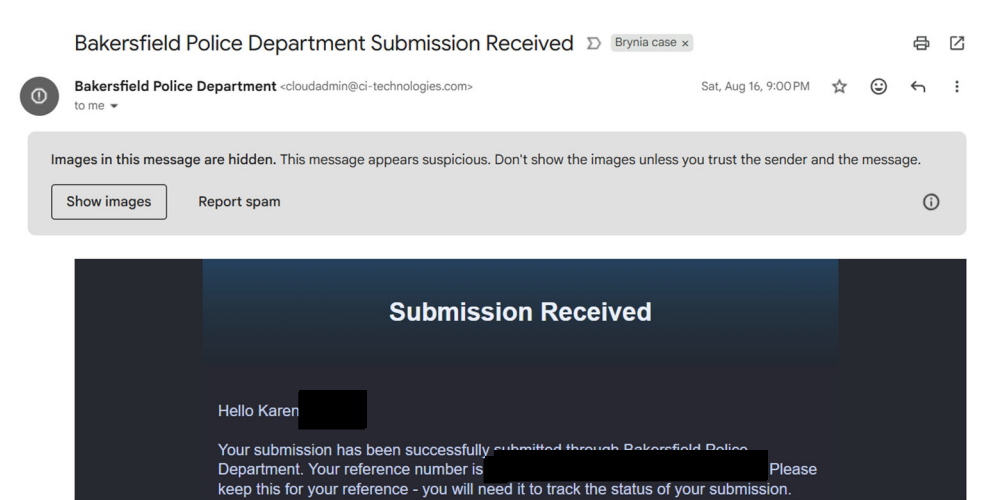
Bakersfield Police Department Submission Received

Brynia case ×

Bakersfield Police Department <cloudadmin@ci-technologies.com>
to me

Sat, Aug 16, 9:00 PM

Images in this message are hidden. This message appears suspicious. Don't show the images unless you trust the sender and the message.

Show images

Report spam

Submission Received

Hello Karen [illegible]

Your submission has been successfully submitted through Bakersfield Police Department. Your reference number is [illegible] Please keep this for your reference - you will need it to track the status of your submission.